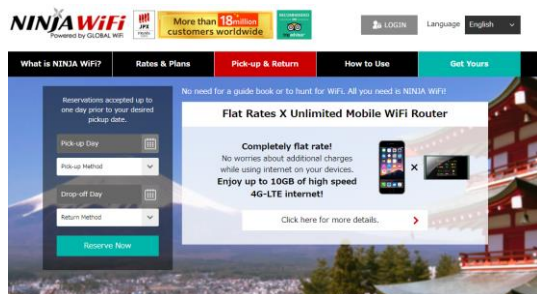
NINJA WiFi
Powered by GLOBAL WiFi

More than 18million customers worldwide

LOGIN Language English

What is NINJA WiFi? Rates & Plans Pick-up & Return How to Use Get Yours

Reservations accepted up to one day prior to your desired pickup date.

Pick-up Day

Pick-up Method

Drop-off Day

Return Method

Reserve Now

No need for a guide book or to hunt for WiFi. All you need is NINJA WiFi!

Flat Rates X Unlimited Mobile WiFi Router

Completely flat rate!
No worries about additional charges while using internet on your devices.
Enjoy up to 10GB of high speed 4G-LTE internet!

Click here for more details.